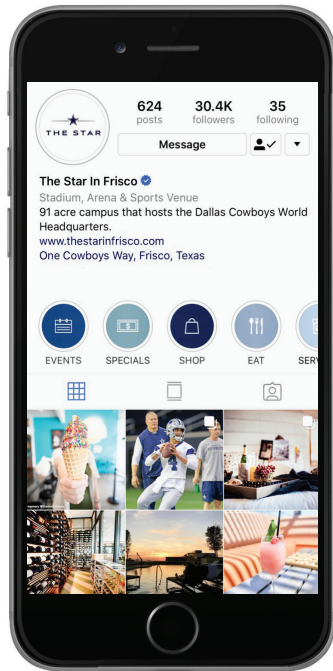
THE STAR

624
posts

30.4K
followers

35
following

Message

The Star In Frisco
Stadium, Arena & Sports Venue
91 acre campus that hosts the Dallas Cowboys World Headquarters.
www.thestarinfrisco.com
One Cowboys Way, Frisco, Texas

EVENTS
SPECIALS
SHOP
EAT
SER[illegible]

4